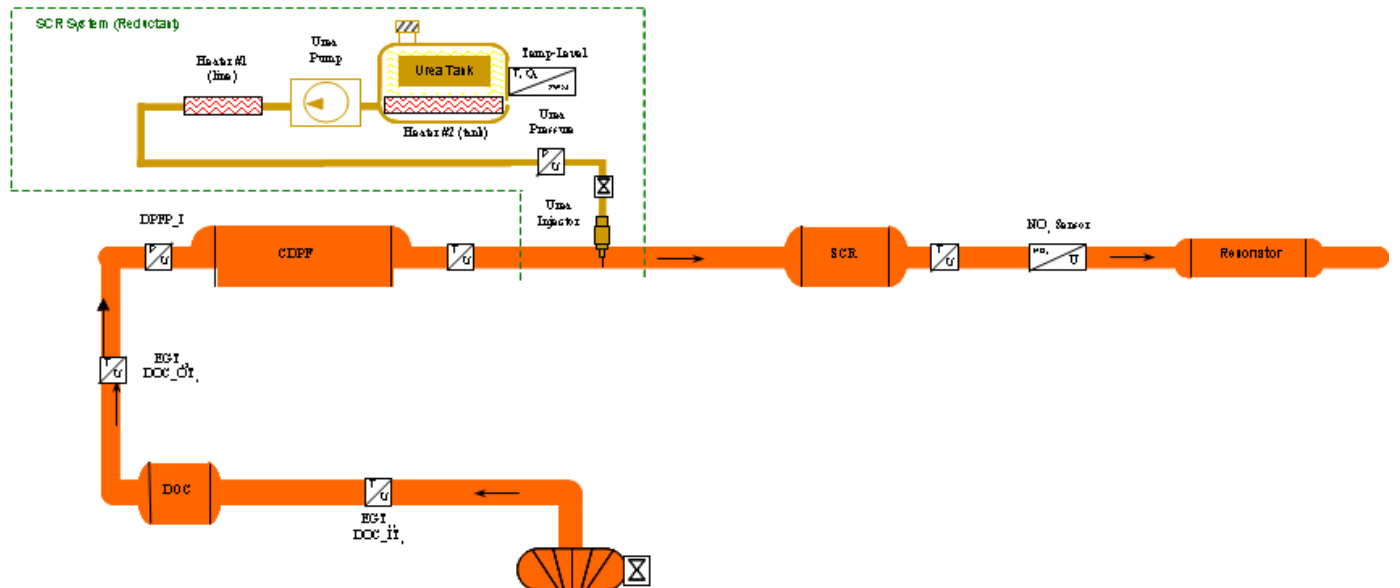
SCR System (Reductant)

Heater #1 (line)

Urea Pump

Urea Tank

Heater #2 (tank)

Temp-Level

T, $O_L$

Urea Pressure

P U

Urea Injector

DPFP_I

P U

CDPF

T U

SCR

T U

$NO_x$ Sensor

$NO_x$ U

Resonator

EGT, DOC_OT,

T U

DOC

T U

EGT, DOC_IT,